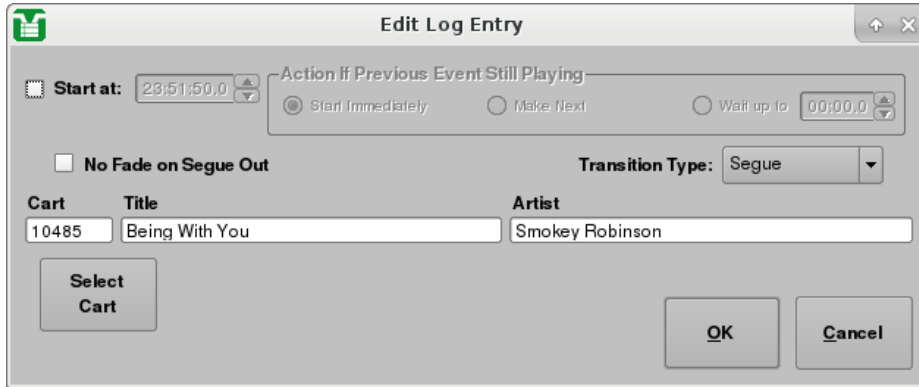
Edit Log Entry

Start at: 23:51:50.0

Action If Previous Event Still Playing

Start Immediately

Make Next

Wait up to 00:00.0

No Fade on Segue Out

Transition Type: Segue

| Cart | Title | Artist |
|---|---|---|
| 10485 | Being With You | Smokey Robinson |

Select Cart

OK

Cancel